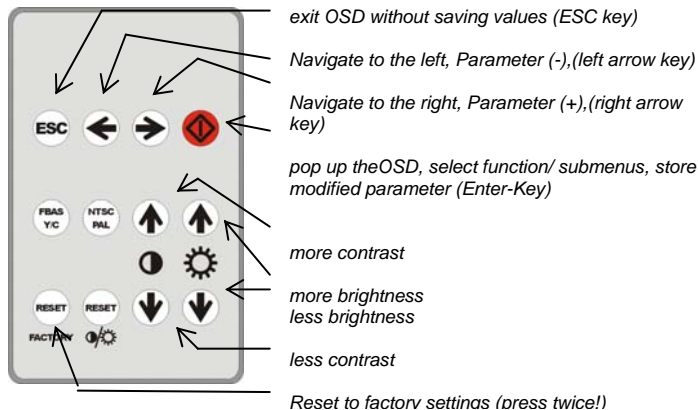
ESC

FBAS Y/C

NTSC PAL

RESET

RESET

FACTORY

exit OSD without saving values (ESC key)

Navigate to the left, Parameter (-),(left arrow key)

Navigate to the right, Parameter (+),(right arrow key)

pop up theOSD, select function/ submenus, store modified parameter (Enter-Key)

more contrast

more brightness
less brightness

less contrast

Reset to factory settings (press twice!)